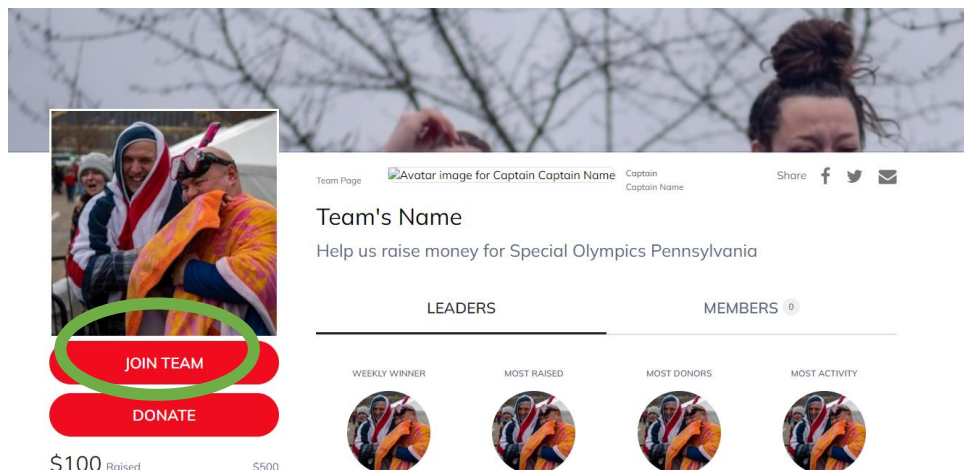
Team Page

Avatar image for Captain Captain Name

Captain
Captain Name

Share

Team's Name

Help us raise money for Special Olympics Pennsylvania

LEADERS

MEMBERS 0

JOIN TEAM

DONATE

WEEKLY WINNER

MOST RAISED

MOST DONORS

MOST ACTIVITY

$100 Raised

$500